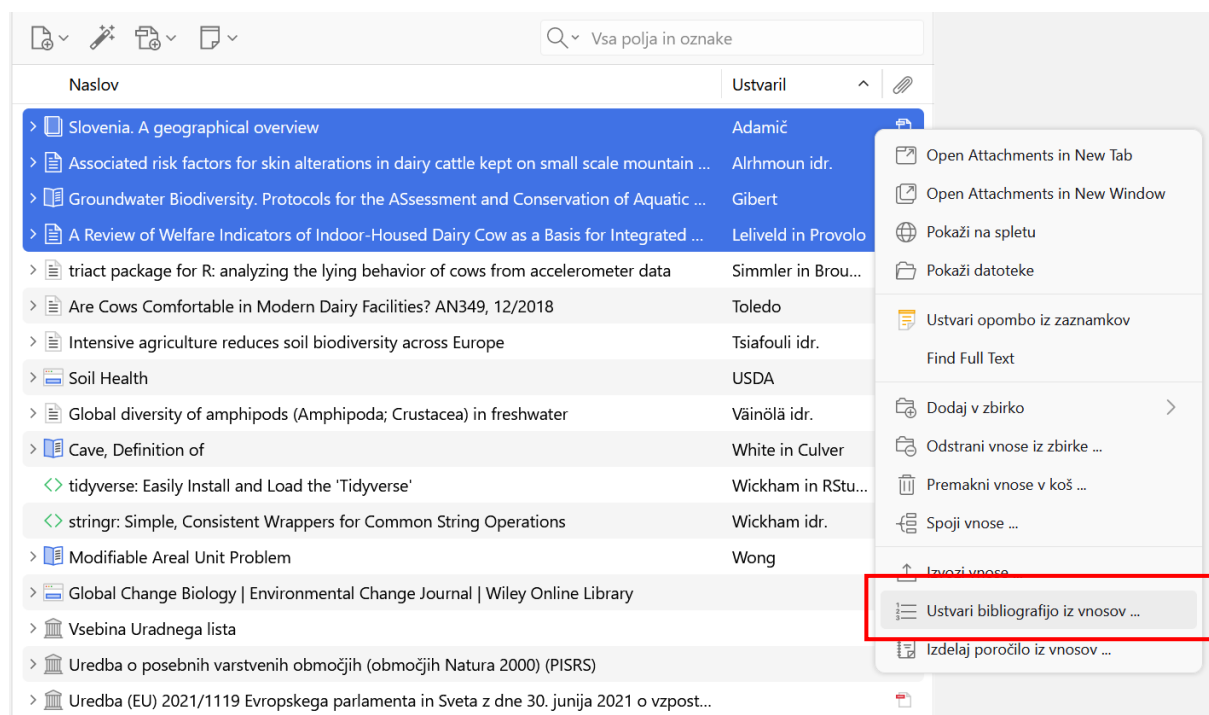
Vsa polja in oznake

| Naslov | Ustvaril |
|---|---|
| Slovenia. A geographical overview | Adamič |
| Associated risk factors for skin alterations in dairy cattle kept on small scale mountain ... | Alrhmoun idr. |
| Groundwater Biodiversity. Protocols for the ASsessment and Conservation of Aquatic ... | Gibert |
| A Review of Welfare Indicators of Indoor-Housed Dairy Cow as a Basis for Integrated ... | Leliveld in Provolo |
| triact package for R: analyzing the lying behavior of cows from accelerometer data | Simmler in Brou... |
| Are Cows Comfortable in Modern Dairy Facilities? AN349, 12/2018 | Toledo |
| Intensive agriculture reduces soil biodiversity across Europe | Tsiafouli idr. |
| Soil Health | USDA |
| Global diversity of amphipods (Amphipoda; Crustacea) in freshwater | Väinölä idr. |
| Cave, Definition of | White in Culver |
| tidyverse: Easily Install and Load the 'Tidyverse' | Wickham in RStu... |
| stringr: Simple, Consistent Wrappers for Common String Operations | Wickham idr. |
| Modifiable Areal Unit Problem | Wong |
| Global Change Biology \| Environmental Change Journal \| Wiley Online Library | |
| Vsebina Uradnega lista | |
| Uredba o posebnih varstvenih območjih (območjih Natura 2000) (PISRS) | |
| Uredba (EU) 2021/1119 Evropskega parlamenta in Sveta z dne 30. junija 2021 o vzpost... | |

Open Attachments in New Tab
Open Attachments in New Window
Pokaži na spletu
Pokaži datoteke
Ustvari opombo iz zaznamkov
Find Full Text
Dodaj v zbirko
Odstrani vnose iz zbirke ...
Premakni vnose v koš ...
Spoji vnose ...
Izvozi vnose
Ustvari bibliografijo iz vnosov ...
Izdelaj poročilo iz vnosov ...